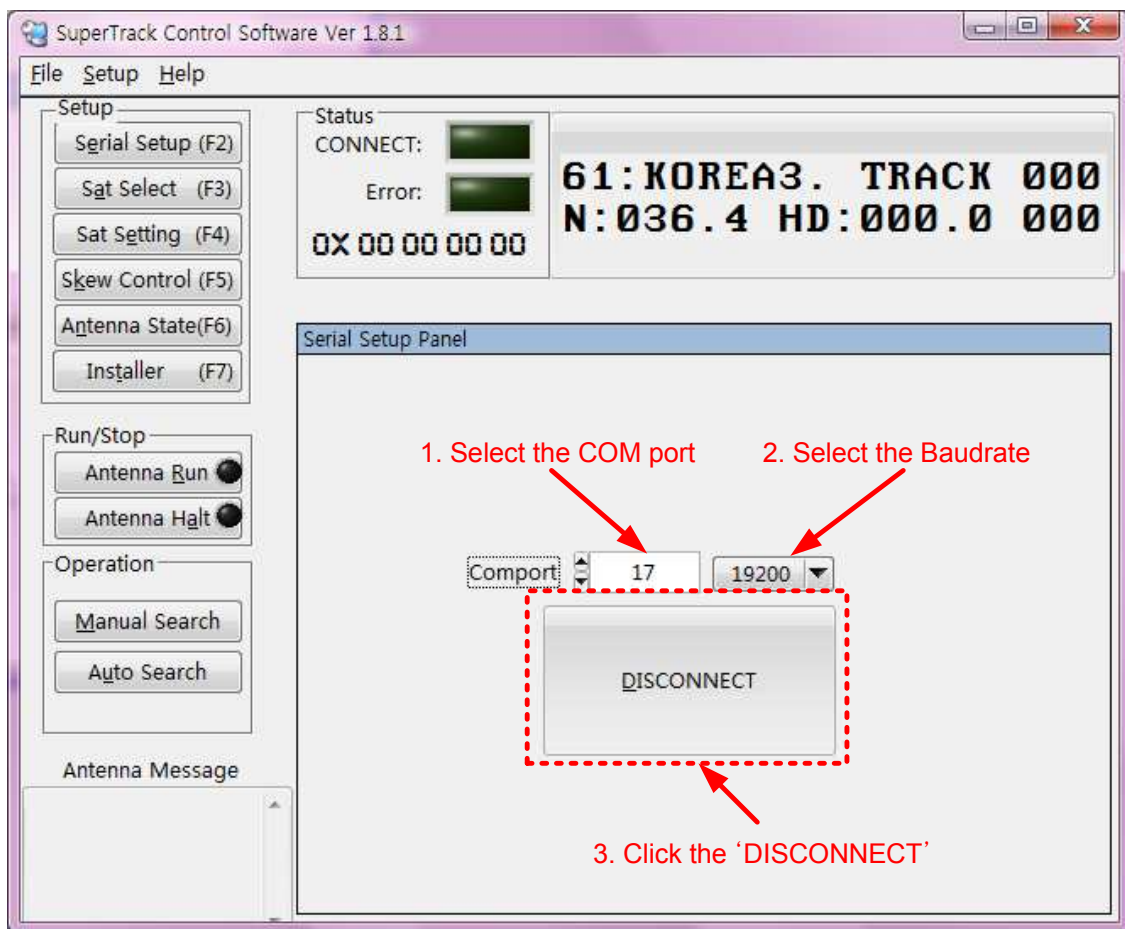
SuperTrack Control Software Ver 1.8.1

File Setup Help

Setup
Serial Setup (F2)
Sat Select (F3)
Sat Setting (F4)
Skew Control (F5)
Antenna State(F6)
Installer (F7)

Status
CONNECT:
Error:
0X 00 00 00 00

61:KOREA3. TRACK 000
N:036.4 HD:000.0 000

Serial Setup Panel

1. Select the COM port
2. Select the Baudrate

Comport 17 19200

DISCONNECT

3. Click the 'DISCONNECT'

Run/Stop
Antenna Run
Antenna Halt

Operation
Manual Search
Auto Search

Antenna Message